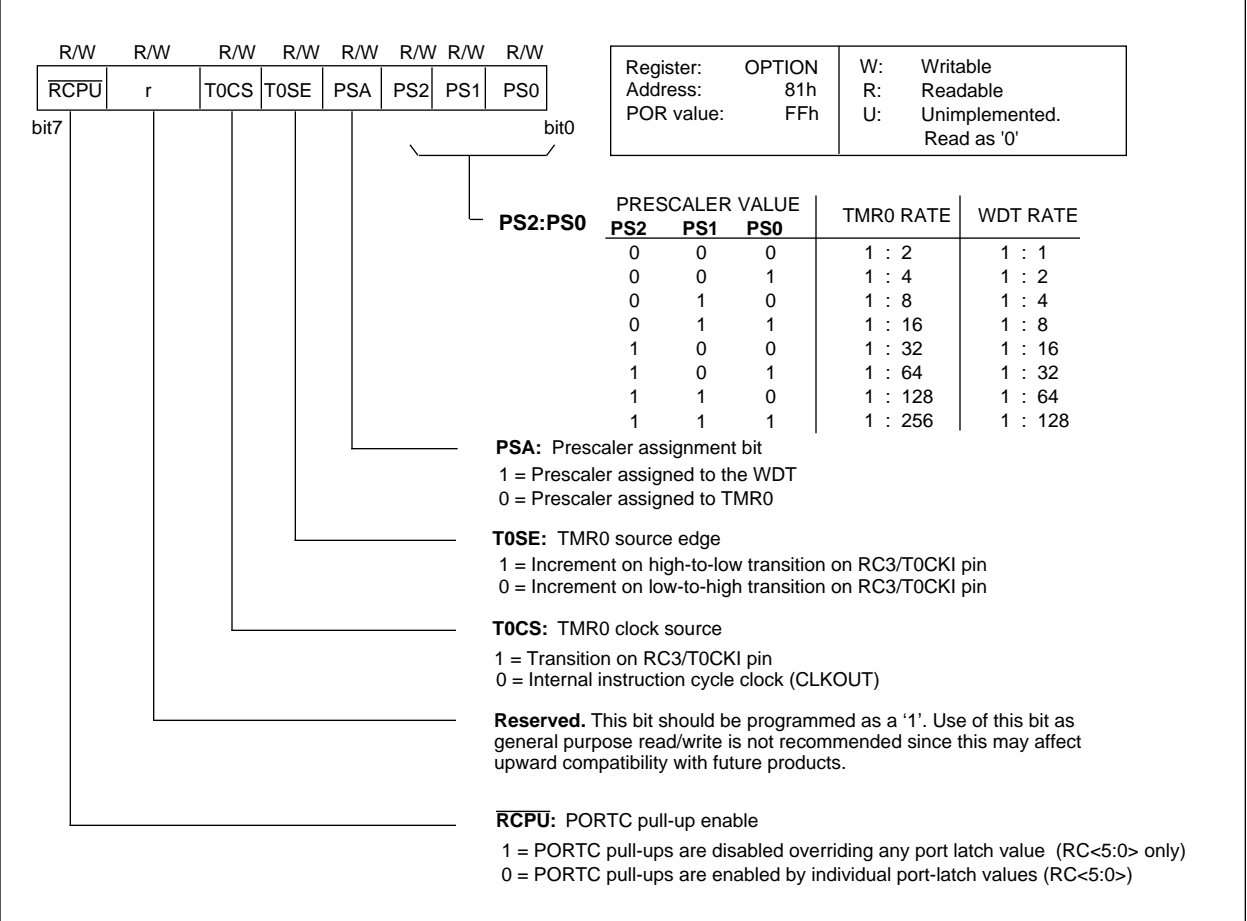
R/W R/W R/W R/W R/W R/W R/W R/W

| $\overline{RCPU}$ | r | T0CS | T0SE | PSA | PS2 | PS1 | PS0 |
|---|---|---|---|---|---|---|---|

bit7 bit0

Register: OPTION
Address: 81h
POR value: FFh

W: Writable
R: Readable
U: Unimplemented. Read as '0'

PS2:PS0

| PRESCALER VALUE PS2 | PS1 | PS0 | TMR0 RATE | WDT RATE |
|---|---|---|---|---|
| 0 | 0 | 0 | 1 : 2 | 1 : 1 |
| 0 | 0 | 1 | 1 : 4 | 1 : 2 |
| 0 | 1 | 0 | 1 : 8 | 1 : 4 |
| 0 | 1 | 1 | 1 : 16 | 1 : 8 |
| 1 | 0 | 0 | 1 : 32 | 1 : 16 |
| 1 | 0 | 1 | 1 : 64 | 1 : 32 |
| 1 | 1 | 0 | 1 : 128 | 1 : 64 |
| 1 | 1 | 1 | 1 : 256 | 1 : 128 |

PSA: Prescaler assignment bit
1 = Prescaler assigned to the WDT
0 = Prescaler assigned to TMR0

T0SE: TMR0 source edge
1 = Increment on high-to-low transition on RC3/T0CKI pin
0 = Increment on low-to-high transition on RC3/T0CKI pin

T0CS: TMR0 clock source
1 = Transition on RC3/T0CKI pin
0 = Internal instruction cycle clock (CLKOUT)

Reserved. This bit should be programmed as a '1'. Use of this bit as general purpose read/write is not recommended since this may affect upward compatibility with future products.

$\overline{RCPU}$: PORTC pull-up enable
1 = PORTC pull-ups are disabled overriding any port latch value (RC<5:0> only)
0 = PORTC pull-ups are enabled by individual port-latch values (RC<5:0>)